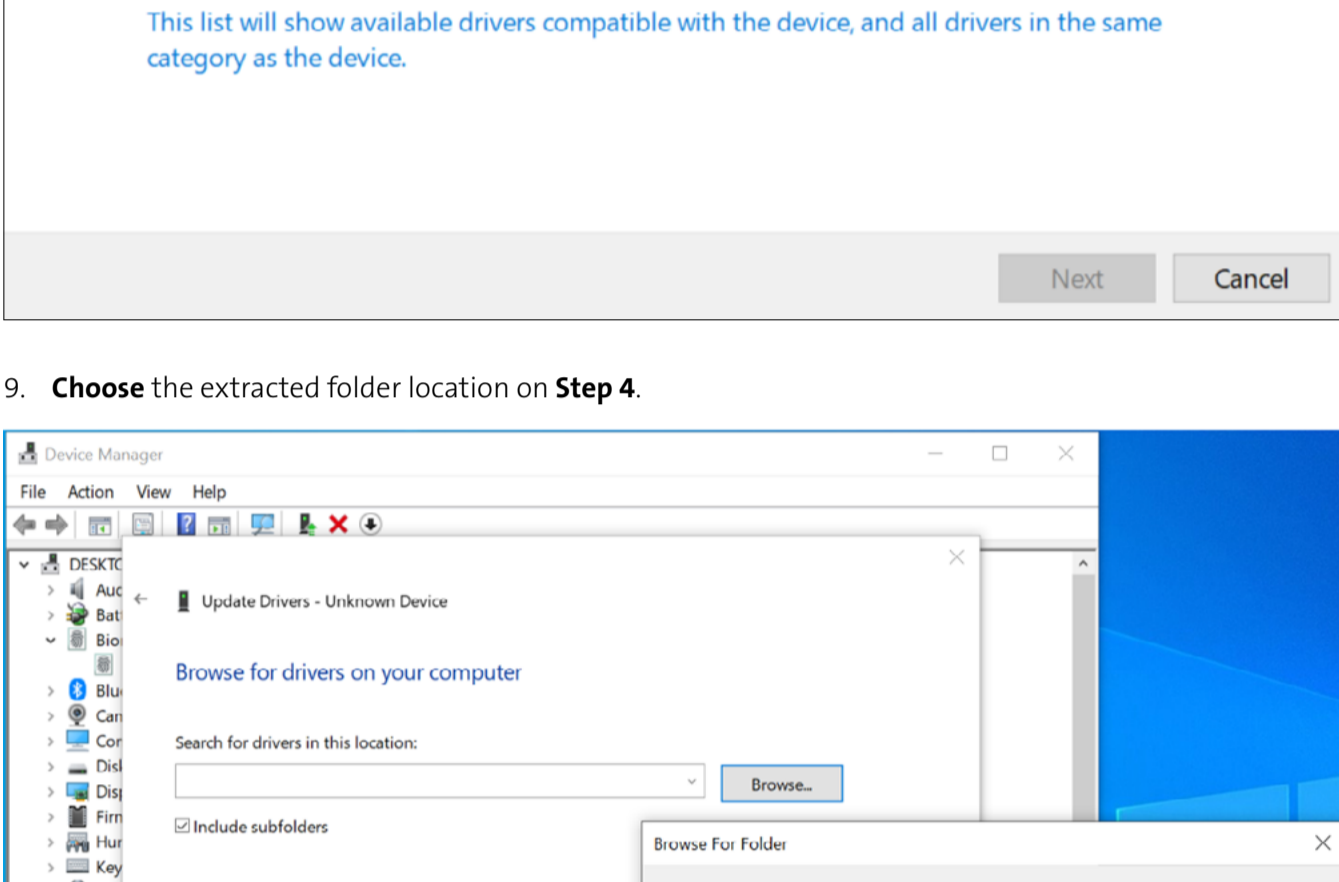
This list will show available drivers compatible with the device, and all drivers in the same category as the device.

Next Cancel

9. **Choose** the extracted folder location on **Step 4**.

Device Manager

File Action View Help

DESKTC
Auc
Bat
Bio
Blu
Car
Cor
Disl
Dis
Firr
Hur
Key

Update Drivers - Unknown Device

Browse for drivers on your computer

Search for drivers in this location:

Browse...

☑ Include subfolders

Browse For Folder